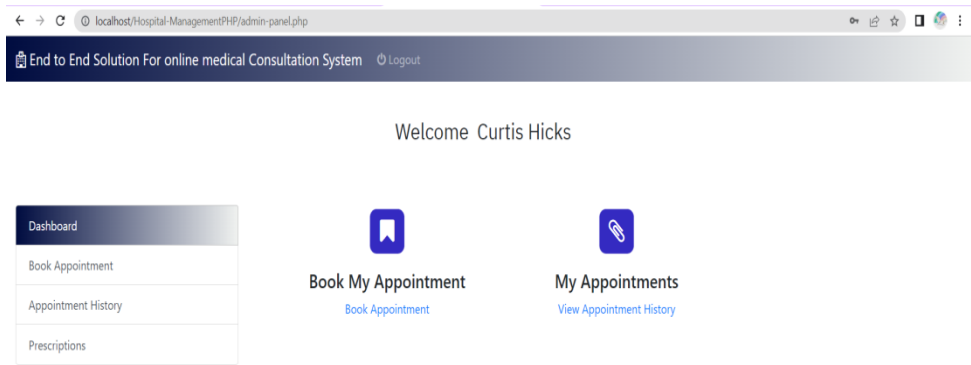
localhost/Hospital-ManagementPHP/admin-panel.php

End to End Solution For online medical Consultation System Logout

Welcome Curtis Hicks

Dashboard

Book Appointment

Appointment History

Prescriptions

Book My Appointment

Book Appointment

My Appointments

View Appointment History